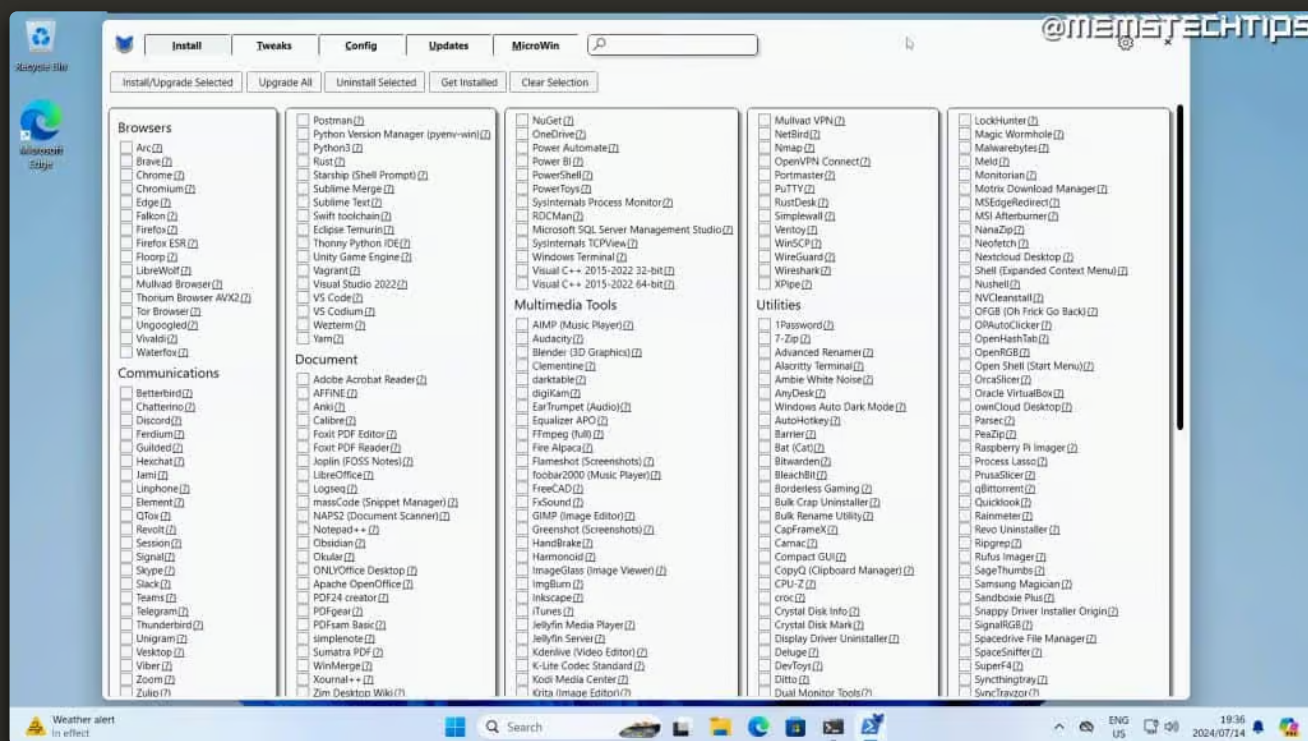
@MEMSTECHTIPS

Recycle Bin

Microsoft Edge

Install Tweaks Config Updates MicroWin

Install/Upgrade Selected Upgrade All Uninstall Selected Get Installed Clear Selection

Browsers
Arc(?)
Brave(?)
Chrome(?)
Chromium(?)
Edge(?)
Falkon(?)
Firefox(?)
Firefox ESR(?)
Floorp(?)
LibreWolf(?)
Mullvad Browser(?)
Thorium Browser AVX2(?)
Tor Browser(?)
Ungoogled(?)
Vivaldi(?)
Waterfox(?)

Communications
Betterbird(?)
Chatterino(?)
Discord(?)
Ferdium(?)
Guilded(?)
Hexchat(?)
Jami(?)
Linphone(?)
Element(?)
QTox(?)
Revolt(?)
Session(?)
Signal(?)
Skype(?)
Slack(?)
Teams(?)
Telegram(?)
Thunderbird(?)
Unigram(?)
Vesktop(?)
Viber(?)
Zoom(?)
Zulip(?)

Postman(?)
Python Version Manager (pyenv-win)(?)
Python3(?)
Rust(?)
Starship (Shell Prompt)(?)
Sublime Merge(?)
Sublime Text(?)
Swift toolchain(?)
Eclipse Temurin(?)
Thonny Python IDE(?)
Unity Game Engine(?)
Vagrant(?)
Visual Studio 2022(?)
VS Code(?)
VS Codium(?)
Wezterm(?)
Yarn(?)

Document
Adobe Acrobat Reader(?)
AFFINE(?)
Anki(?)
Calibre(?)
Foxit PDF Editor(?)
Foxit PDF Reader(?)
Joplin (FOSS Notes)(?)
LibreOffice(?)
Logseq(?)
massCode (Snippet Manager)(?)
NAPS2 (Document Scanner)(?)
Notepad++(?)
Obsidian(?)
Okular(?)
ONLYOffice Desktop(?)
Apache OpenOffice(?)
PDF24 creator(?)
PDFgear(?)
PDFsam Basic(?)
simplenote(?)
Sumatra PDF(?)
WinMerge(?)
Xournal++(?)
Zim Desktop Wiki(?)

NuGet(?)
OneDrive(?)
Power Automate(?)
Power BI(?)
PowerShell(?)
PowerToys(?)
Sysinternals Process Monitor(?)
ROCMan(?)
Microsoft SQL Server Management Studio(?)
Sysinternals TCPView(?)
Windows Terminal(?)
Visual C++ 2015-2022 32-bit(?)
Visual C++ 2015-2022 64-bit(?)

Multimedia Tools
AIMP (Music Player)(?)
Audacity(?)
Blender (3D Graphics)(?)
Clementine(?)
darktable(?)
digiKam(?)
EarTrumpet (Audio)(?)
Equalizer APO(?)
FFmpeg (full)(?)
Fire Alpaca(?)
Flameshot (Screenshots)(?)
foobar2000 (Music Player)(?)
FreeCAD(?)
FxSound(?)
GIMP (Image Editor)(?)
Greenshot (Screenshots)(?)
HandBrake(?)
Harmonoid(?)
ImageGlass (Image Viewer)(?)
ImgBurn(?)
Inkscape(?)
iTunes(?)
Jellyfin Media Player(?)
Jellyfin Server(?)
Kdenlive (Video Editor)(?)
K-Lite Codec Standard(?)
Kodi Media Center(?)
Krita (Image Editor)(?)

Mullvad VPN(?)
NetBird(?)
Nmap(?)
OpenVPN Connect(?)
Portmaster(?)
PuTTY(?)
RustDesk(?)
Simplewall(?)
Ventoy(?)
WinSCP(?)
WireGuard(?)
Wireshark(?)
XPipe(?)

Utilities
1Password(?)
7-Zip(?)
Advanced Renamer(?)
Alacritty Terminal(?)
Ambie White Noise(?)
AnyDesk(?)
Windows Auto Dark Mode(?)
AutoHotkey(?)
Barrier(?)
Bat (Cat)(?)
Bitwarden(?)
BleachBit(?)
Borderless Gaming(?)
Bulk Crap Uninstaller(?)
Bulk Rename Utility(?)
CapFrameX(?)
Carnac(?)
Compact GUI(?)
CopyQ (Clipboard Manager)(?)
CPU-Z(?)
croc(?)
Crystal Disk Info(?)
Crystal Disk Mark(?)
Display Driver Uninstaller(?)
Deluge(?)
DevToys(?)
Ditto(?)
Dual Monitor Tools(?)

LockHunter(?)
Magic Wormhole(?)
Malwarebytes(?)
Meld(?)
Monitorian(?)
Motrix Download Manager(?)
MSEdgeRedirect(?)
MSI Afterburner(?)
NanaZip(?)
Neofetch(?)
Nextcloud Desktop(?)
Shell (Expanded Context Menu)(?)
Nushell(?)
NVCleanstall(?)
OFGB (Oh Frick Go Back)(?)
OPAutoClicker(?)
OpenHashTab(?)
OpenRGB(?)
Open Shell (Start Menu)(?)
OrcaSlicer(?)
Oracle VirtualBox(?)
ownCloud Desktop(?)
Parsec(?)
PeaZip(?)
Raspberry Pi Imager(?)
Process Lasso(?)
PrusaSlicer(?)
qBittorrent(?)
Quicklook(?)
Rainmeter(?)
Revo Uninstaller(?)
Ripgrep(?)
Rufus Imager(?)
SageThumbs(?)
Samsung Magician(?)
Sandboxie Plus(?)
Snappy Driver Installer Origin(?)
SignalRGB(?)
Spacedrive File Manager(?)
SpaceSniffer(?)
SuperF4(?)
Synchingtray(?)
SyncTrayzor(?)

Weather alert
In effect
Search
ENG US
19:36
2024/07/14